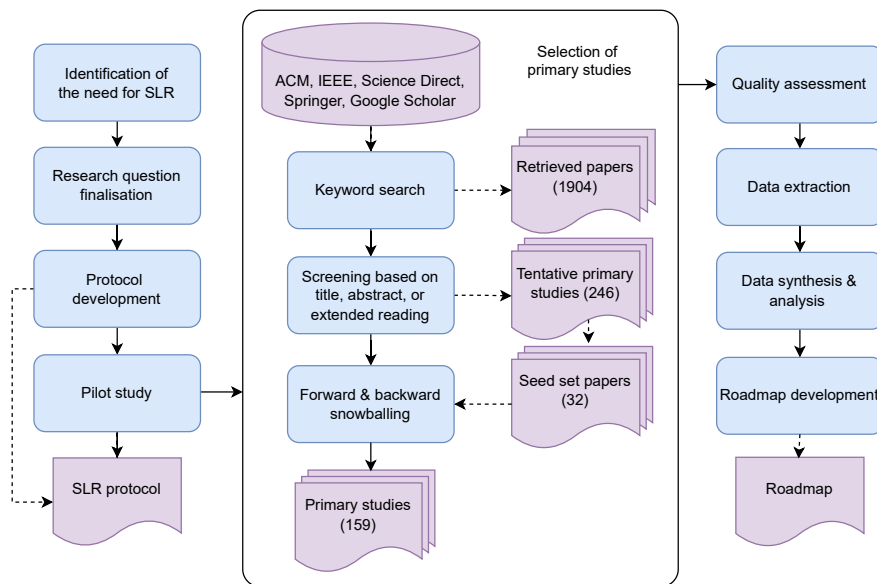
Identification of the need for SLR

Research question finalisation

Protocol development

Pilot study

SLR protocol

ACM, IEEE, Science Direct, Springer, Google Scholar

Selection of primary studies

Keyword search

Retrieved papers (1904)

Screening based on title, abstract, or extended reading

Tentative primary studies (246)

Seed set papers (32)

Forward & backward snowballing

Primary studies (159)

Quality assessment

Data extraction

Data synthesis & analysis

Roadmap development

Roadmap